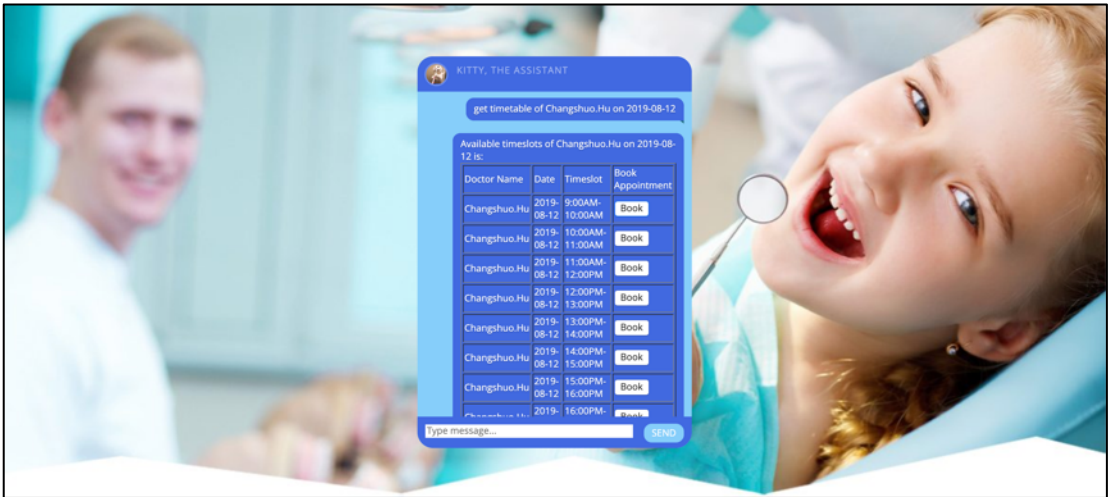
KITTY, THE ASSISTANT

get timetable of Changshuo.Hu on 2019-08-12

Available timeslots of Changshuo.Hu on 2019-08-12 is:

| Doctor Name | Date | Timeslot | Book Appointment |
|---|---|---|---|
| Changshuo.Hu | 2019-08-12 | 9:00AM-10:00AM | Book |
| Changshuo.Hu | 2019-08-12 | 10:00AM-11:00AM | Book |
| Changshuo.Hu | 2019-08-12 | 11:00AM-12:00PM | Book |
| Changshuo.Hu | 2019-08-12 | 12:00PM-13:00PM | Book |
| Changshuo.Hu | 2019-08-12 | 13:00PM-14:00PM | Book |
| Changshuo.Hu | 2019-08-12 | 14:00PM-15:00PM | Book |
| Changshuo.Hu | 2019-08-12 | 15:00PM-16:00PM | Book |
| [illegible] | 2019- | 16:00PM- | Book |

Type message...
SEND